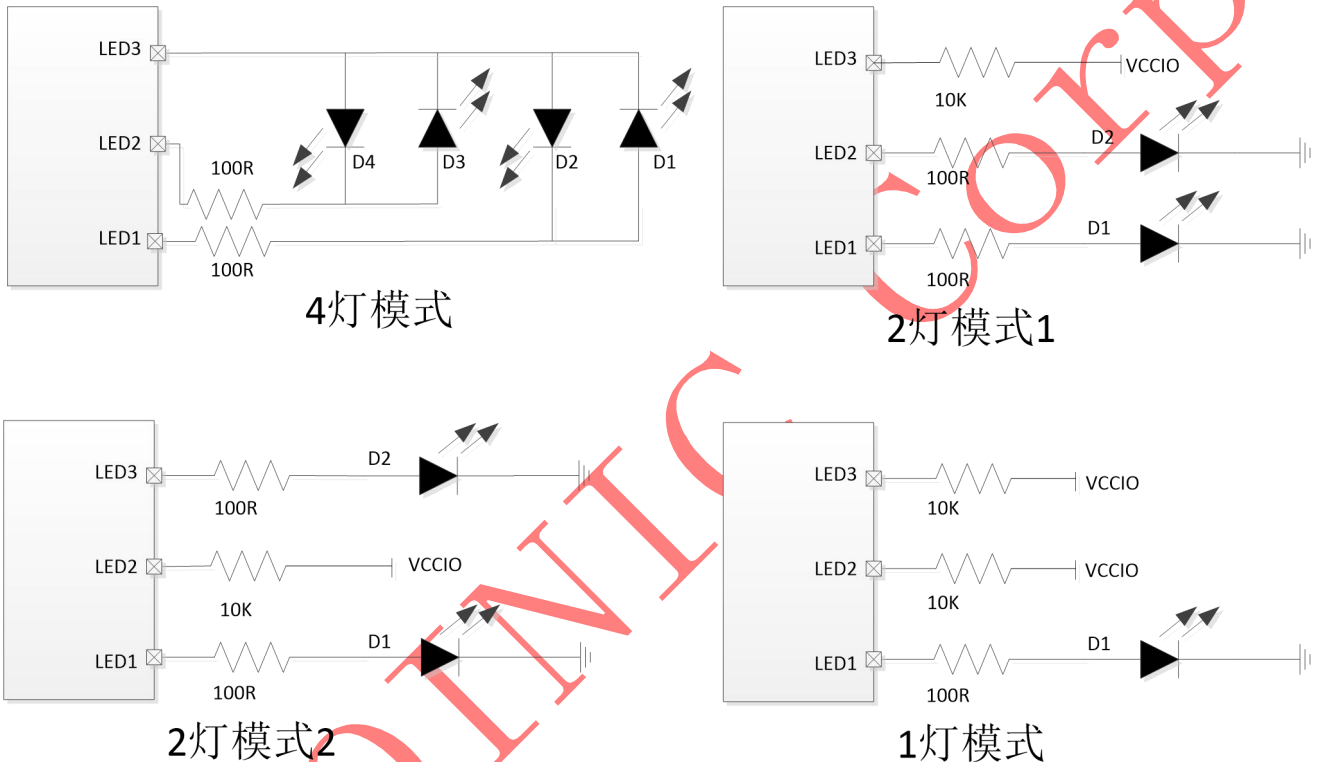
LED3
LED2
LED1
100R
100R
D4
D3
D2
D1
4灯模式

LED3
LED2
LED1
10K
VCCIO
100R
D2
100R
D1
2灯模式1

LED3
LED2
LED1
100R
D2
10K
VCCIO
100R
D1
2灯模式2

LED3
LED2
LED1
10K
VCCIO
10K
VCCIO
100R
D1
1灯模式

QINIC Corp